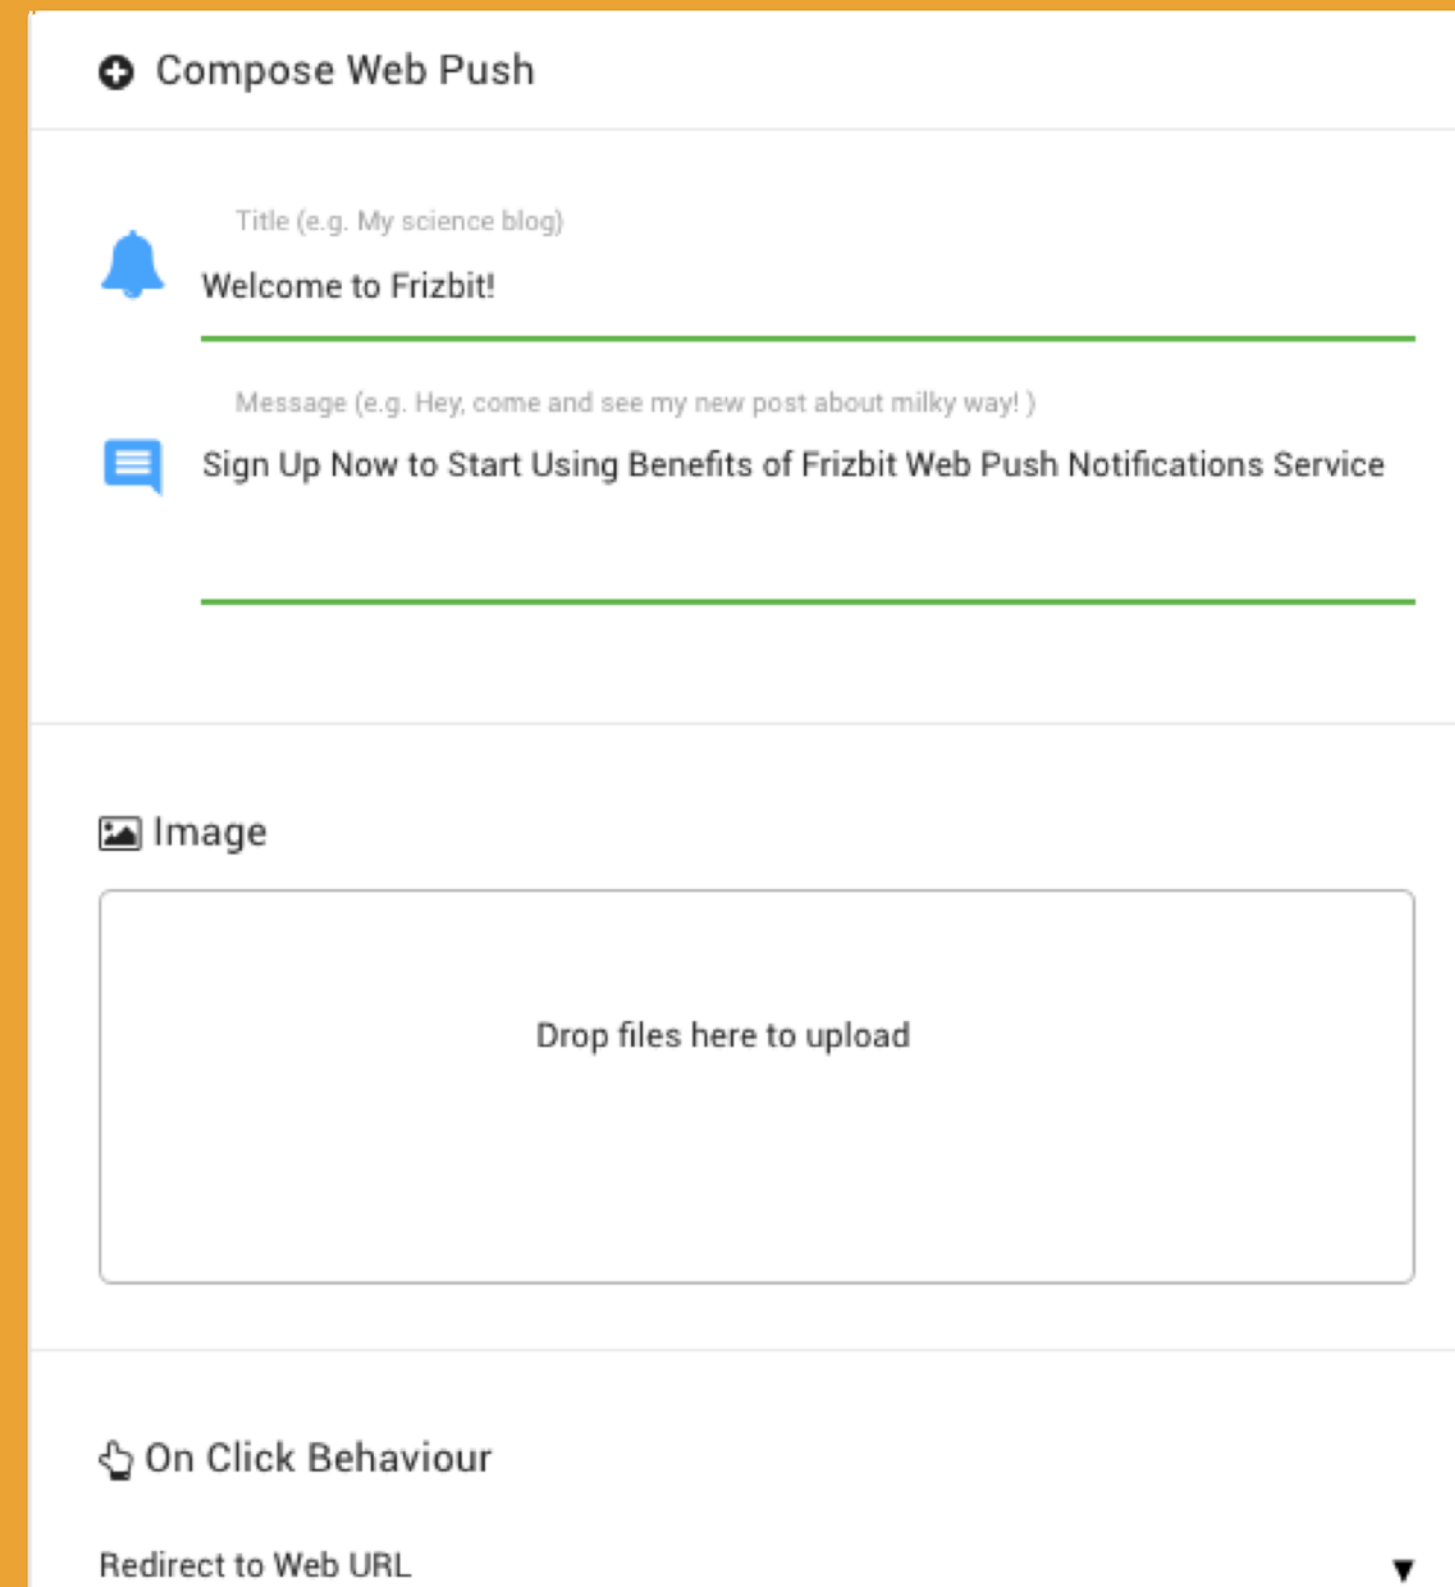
Compose Web Push

Title (e.g. My science blog)

Welcome to Frizbit!

Message (e.g. Hey, come and see my new post about milky way! )

Sign Up Now to Start Using Benefits of Frizbit Web Push Notifications Service

Image

Drop files here to upload

On Click Behaviour

Redirect to Web URL